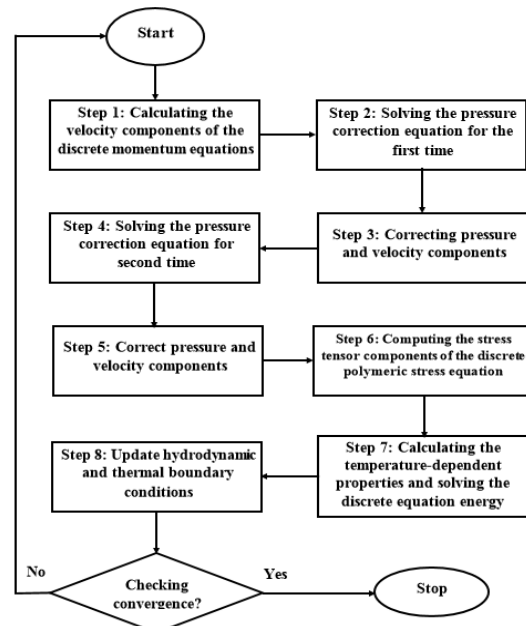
Start

Step 1: Calculating the velocity components of the discrete momentum equations

Step 2: Solving the pressure correction equation for the first time

Step 3: Correcting pressure and velocity components

Step 4: Solving the pressure correction equation for second time

Step 5: Correct pressure and velocity components

Step 6: Computing the stress tensor components of the discrete polymeric stress equation

Step 7: Calculating the temperature-dependent properties and solving the discrete equation energy

Step 8: Update hydrodynamic and thermal boundary conditions

Checking convergence?

No

Yes

Stop